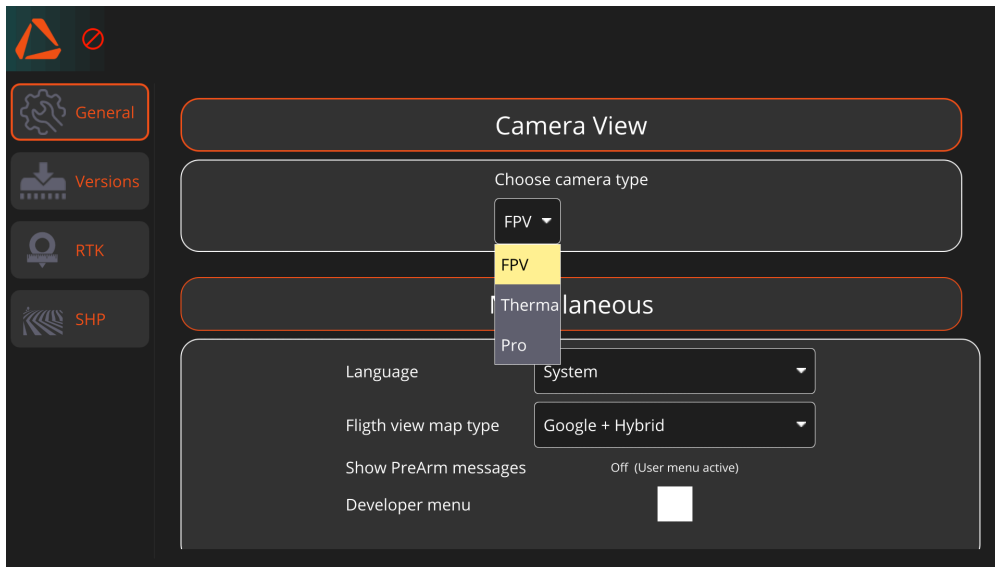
General

Versions

RTK

SHP

Camera View

Choose camera type

FPV

FPV

Therma

Pro

M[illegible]laneous

Language

System

Fligth view map type

Google + Hybrid

Show PreArm messages

Off (User menu active)

Developer menu